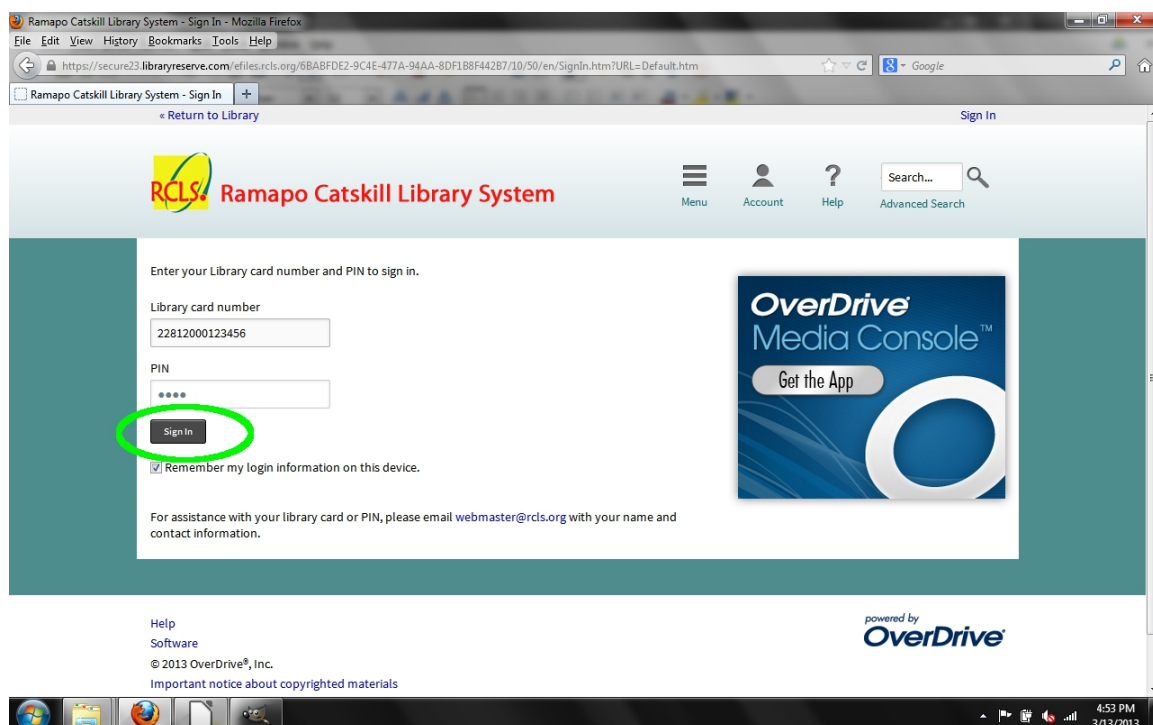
Ramapo Catskill Library System - Sign In - Mozilla Firefox

File Edit View History Bookmarks Tools Help

https://secure23.libraryreserve.com/efiles.rcls.org/6BABFDE2-9C4E-477A-94AA-8DF1B8F442B7/10/50/en/SignIn.htm?URL=Default.htm

Google

Ramapo Catskill Library System - Sign In

« Return to Library

Sign In

RCLS Ramapo Catskill Library System

Menu

Account

Help

Search...

Advanced Search

Enter your Library card number and PIN to sign in.

Library card number

22812000123456

PIN

••••

Sign In

Remember my login information on this device.

For assistance with your library card or PIN, please email webmaster@rcls.org with your name and contact information.

OverDrive Media Console™

Get the App

Help

Software

© 2013 OverDrive®, Inc.

Important notice about copyrighted materials

powered by OverDrive

4:53 PM
3/13/2013